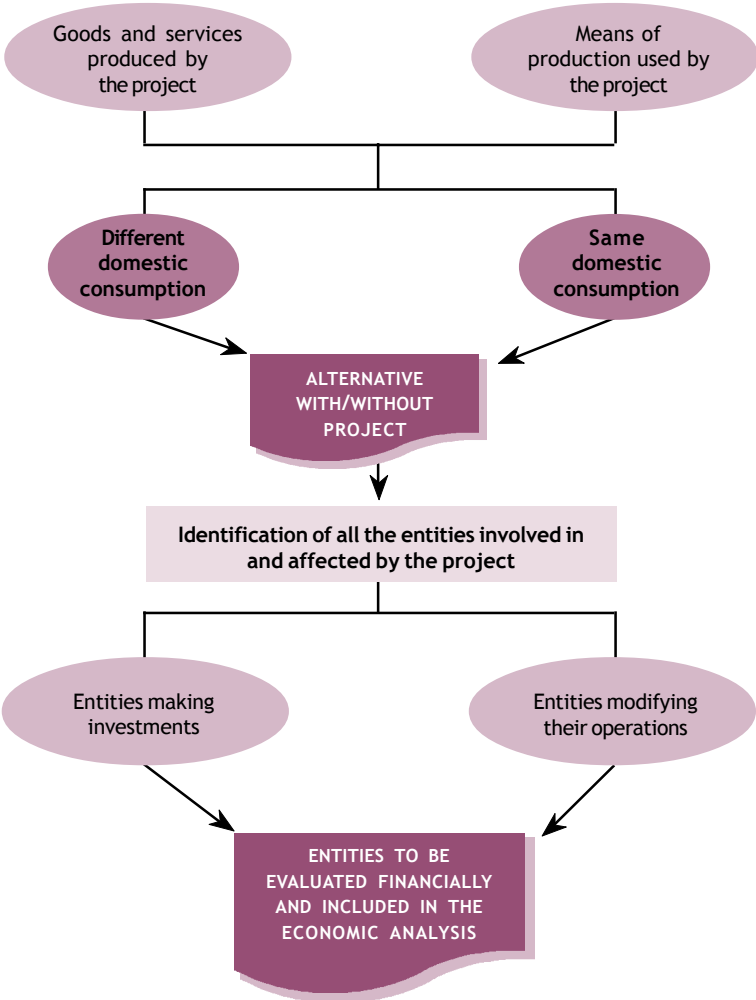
Goods and services produced by the project

Means of production used by the project

Different domestic consumption

Same domestic consumption

ALTERNATIVE WITH/WITHOUT PROJECT

Identification of all the entities involved in and affected by the project

Entities making investments

Entities modifying their operations

ENTITIES TO BE EVALUATED FINANCIALLY AND INCLUDED IN THE ECONOMIC ANALYSIS